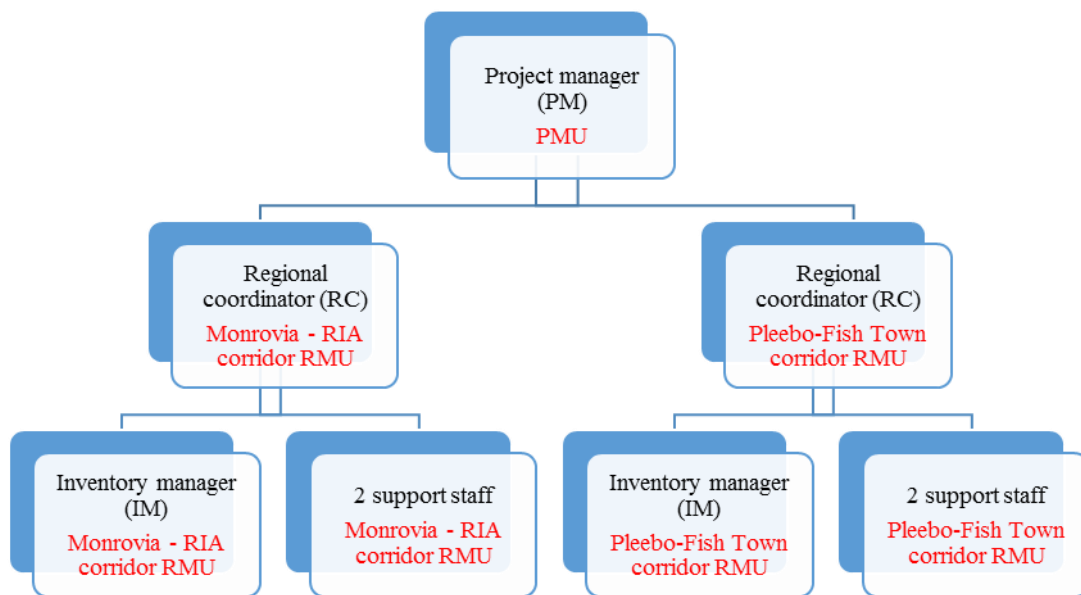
Project manager (PM)
PMU

Regional coordinator (RC)
Monrovia - RIA corridor RMU

Regional coordinator (RC)
Pleebo-Fish Town corridor RMU

Inventory manager (IM)
Monrovia - RIA corridor RMU

2 support staff
Monrovia - RIA corridor RMU

Inventory manager (IM)
Pleebo-Fish Town corridor RMU

2 support staff
Pleebo-Fish Town corridor RMU